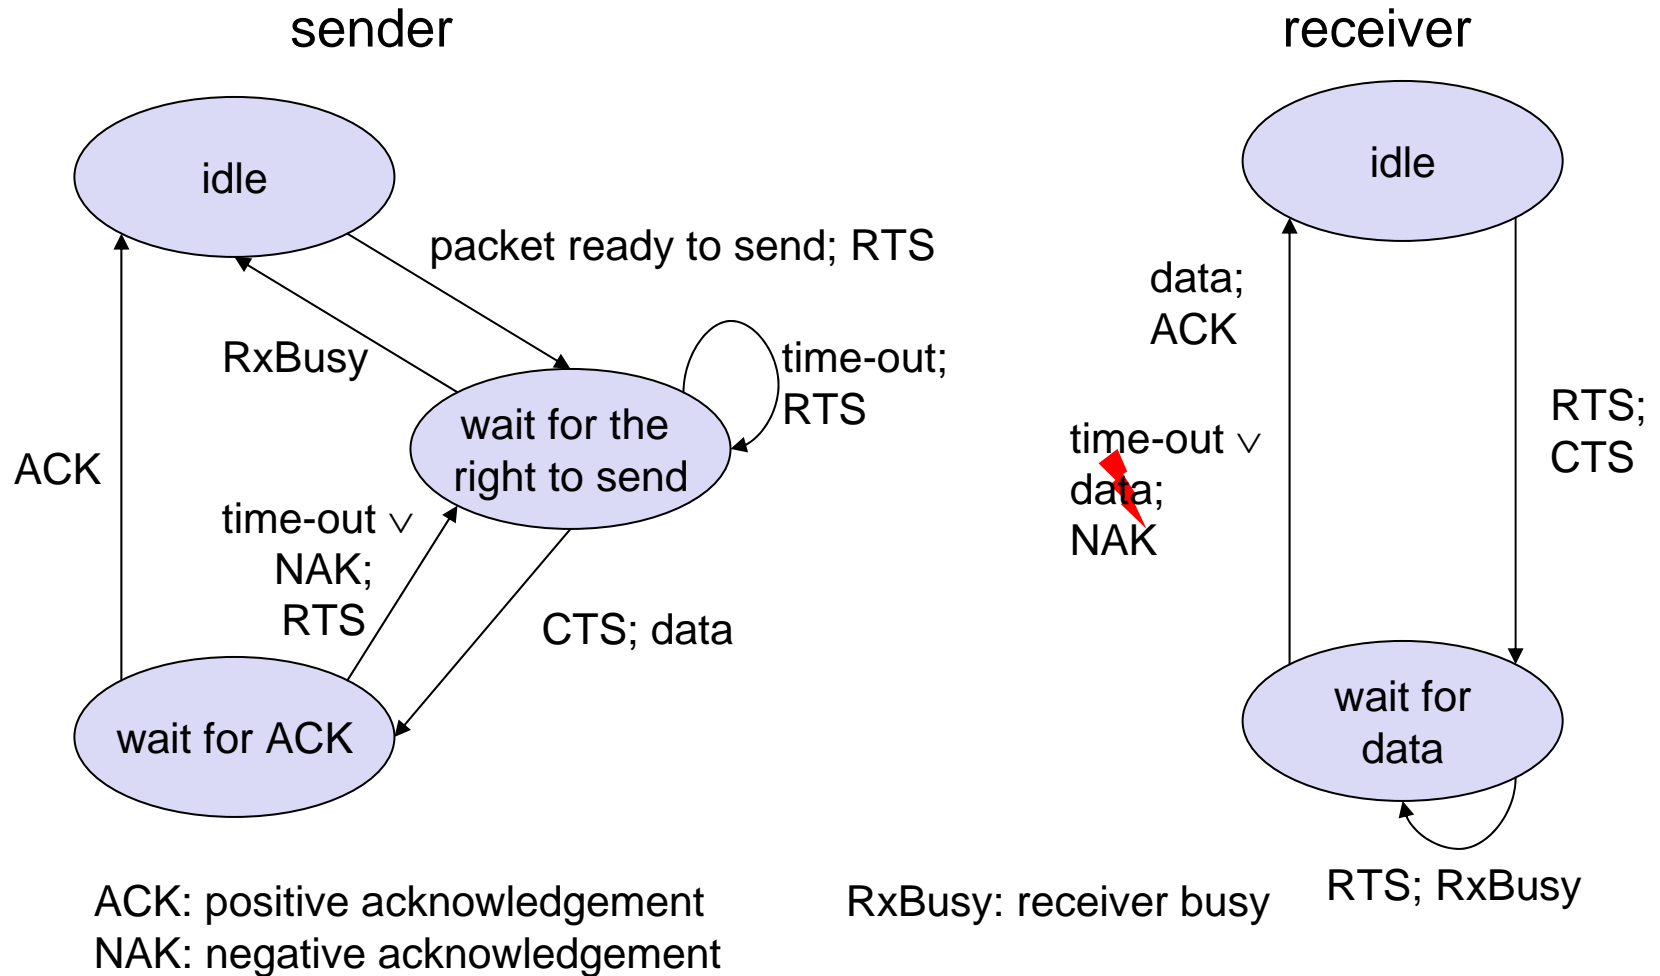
sender

idle

packet ready to send; RTS

RxBusy

wait for the right to send

time-out; RTS

ACK

time-out $\vee$ NAK; RTS

CTS; data

wait for ACK

receiver

idle

data; ACK

time-out $\vee$ data; NAK

RTS; CTS

wait for data

RTS; RxBusy

ACK: positive acknowledgement
NAK: negative acknowledgement

RxBusy: receiver busy